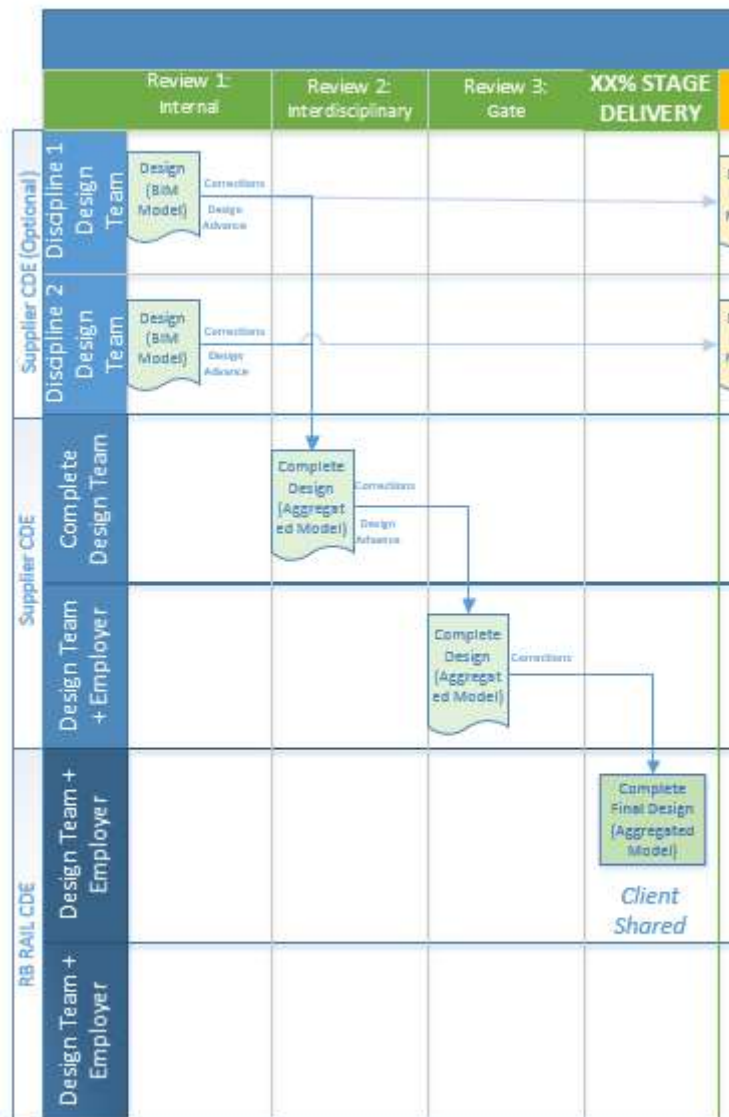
Review 1: Internal

Review 2: Interdisciplinary

Review 3: Gate

XX% STAGE DELIVERY

Supplier CDE (Optional)

Discipline 1 Design Team

Design (BIM Model)

Corrections

Design Advance

Discipline 2 Design Team

Design (BIM Model)

Corrections

Design Advance

Supplier CDE

Complete Design Team

Complete Design (Aggregated Model)

Corrections

Design Advance

Design Team + Employer

Complete Design (Aggregated Model)

Corrections

RB RAIL CDE

Design Team + Employer

Complete Final Design (Aggregated Model)

Client Shared

Design Team + Employer